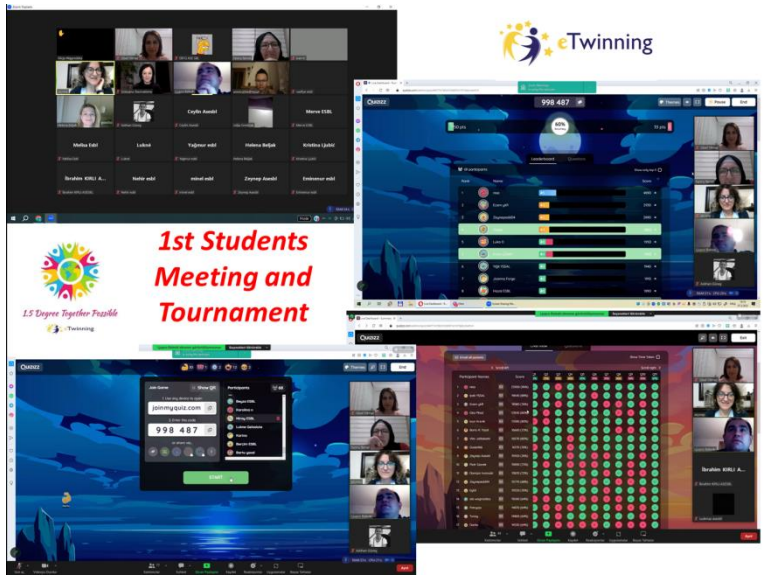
eTwinning

1st Students Meeting and Tournament

1.5 Degree Together Possible

eTwinning

Ceylin Asedri

Merve ESBL

Melisa Eda

Lukné

Yağmur edai

Helena Beljak

Kristina Ljubić

İbrahim KIRLI A...

Nehir edai

mirel edai

Zeynep Asedri

Emirenur edai

QUIZIZZ

998 487

Leaderboard

Pause

End

QUIZIZZ

Join Game

joinmyquiz.com

998 487

Participants

START

End

İbrahim KIRLI A...

Exit